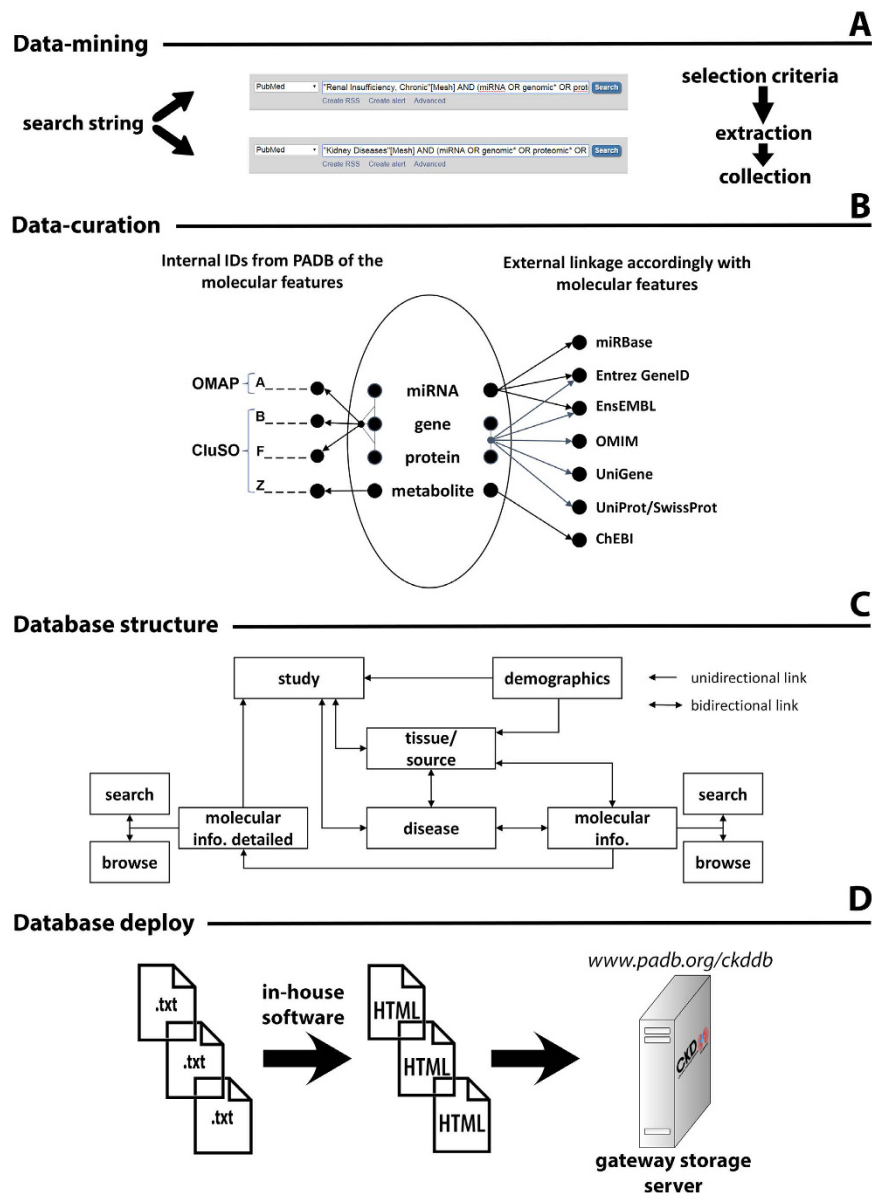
Data-mining

A

search string

PubMed "Renal Insufficiency, Chronic"[Mesh] AND (miRNA OR genomic* OR prot Search
Create RSS Create alert Advanced

PubMed "Kidney Diseases"[Mesh] AND (miRNA OR genomic* OR proteomic* OR Search
Create RSS Create alert Advanced

selection criteria
extraction
collection

Data-curation

B

Internal IDs from PADB of the molecular features

External linkage accordingly with molecular features

OMAP A
B
CluSO F
Z

miRNA
gene
protein
metabolite

miRBase
Entrez GeneID
EnsEMBL
OMIM
UniGene
UniProt/SwissProt
ChEBI

Database structure

C

study
demographics
unidirectional link
bidirectional link
tissue/ source
search
browse
molecular info. detailed
disease
molecular info.
search
browse

Database deploy

D

.txt
.txt
.txt
in-house software
HTML
HTML
HTML
www.padb.org/ckddb
CKD
gateway storage server